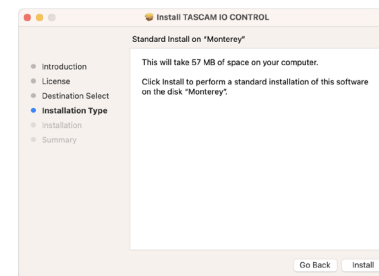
Install TASCAM IO CONTROL

Standard Install on "Monterey"

Introduction
License
Destination Select
Installation Type
Installation
Summary

This will take 57 MB of space on your computer.

Click Install to perform a standard installation of this software on the disk "Monterey".

Go Back
Install